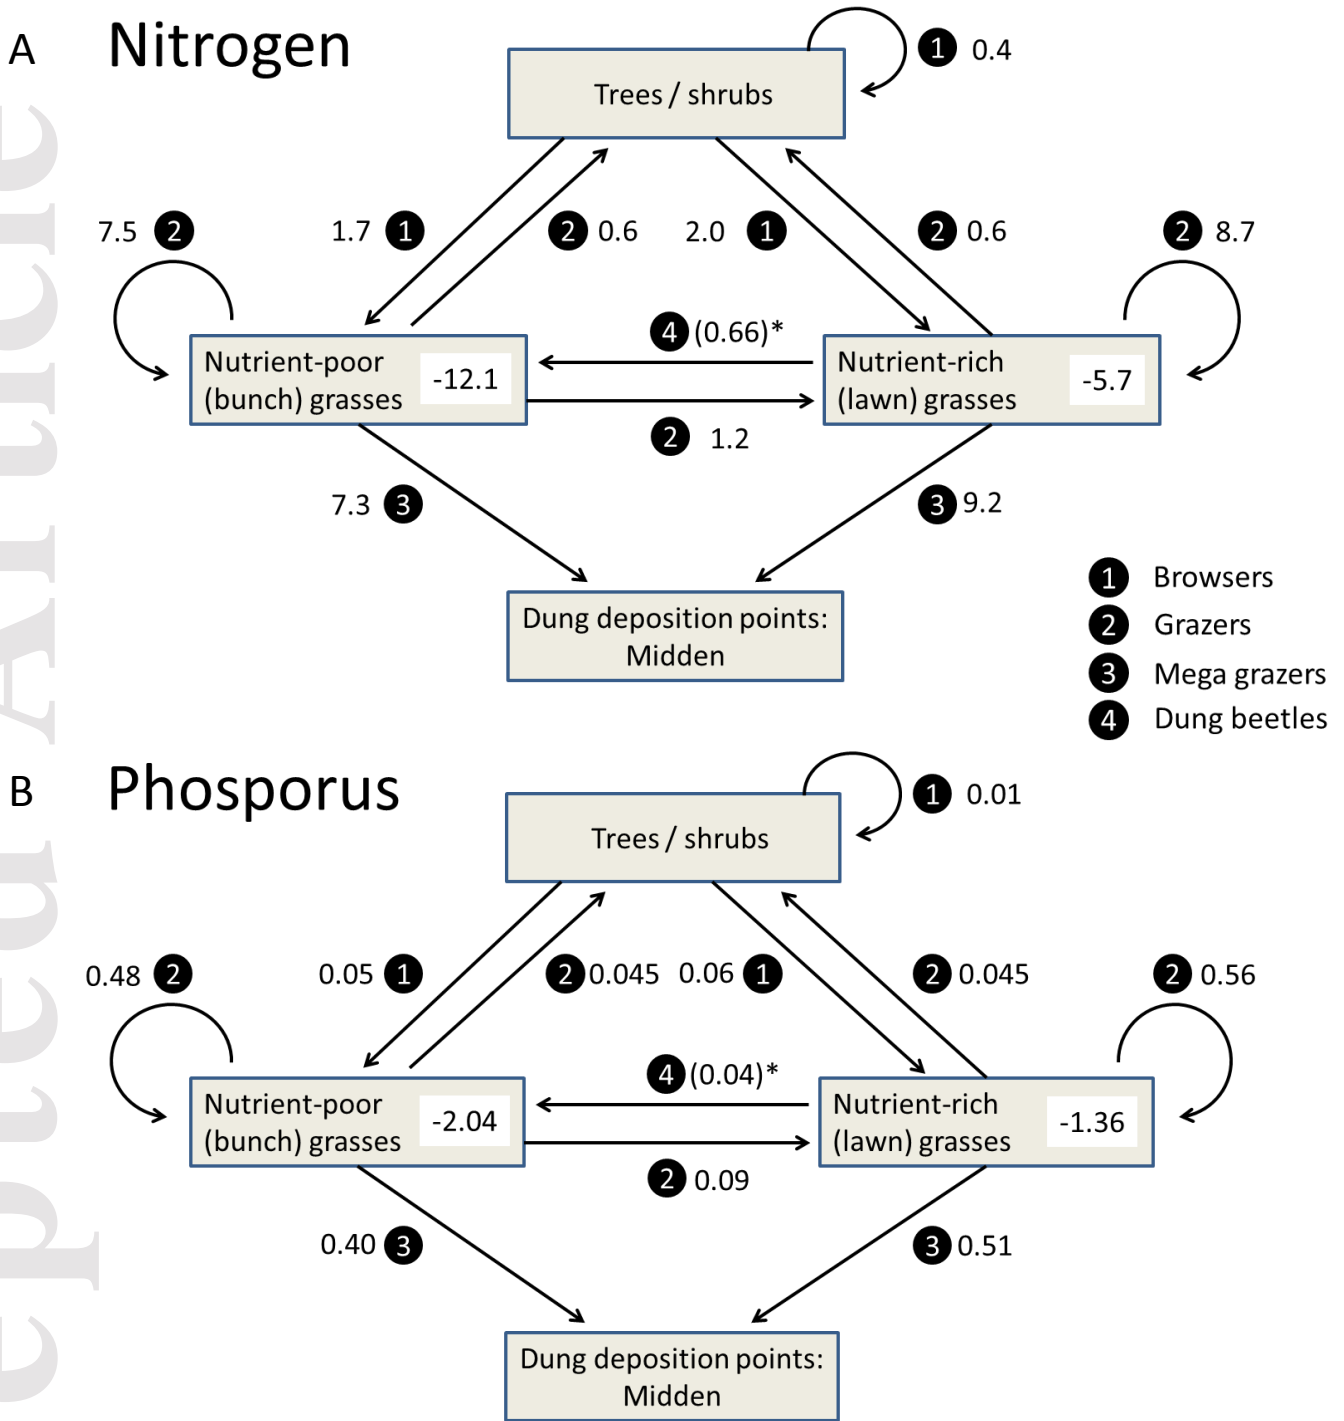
A Nitrogen

Trees / shrubs

1 0.4

7.5 2

1.7 1

2 0.6

2.0 1

2 0.6

2 8.7

4 (0.66)*

Nutrient-poor (bunch) grasses -12.1

Nutrient-rich (lawn) grasses -5.7

2 1.2

7.3 3

3 9.2

Dung deposition points: Midden

1 Browsers
2 Grazers
3 Mega grazers
4 Dung beetles

B Phosporus

Trees / shrubs

1 0.01

0.48 2

0.05 1

2 0.045

0.06 1

2 0.045

2 0.56

4 (0.04)*

Nutrient-poor (bunch) grasses -2.04

Nutrient-rich (lawn) grasses -1.36

2 0.09

0.40 3

3 0.51

Dung deposition points: Midden